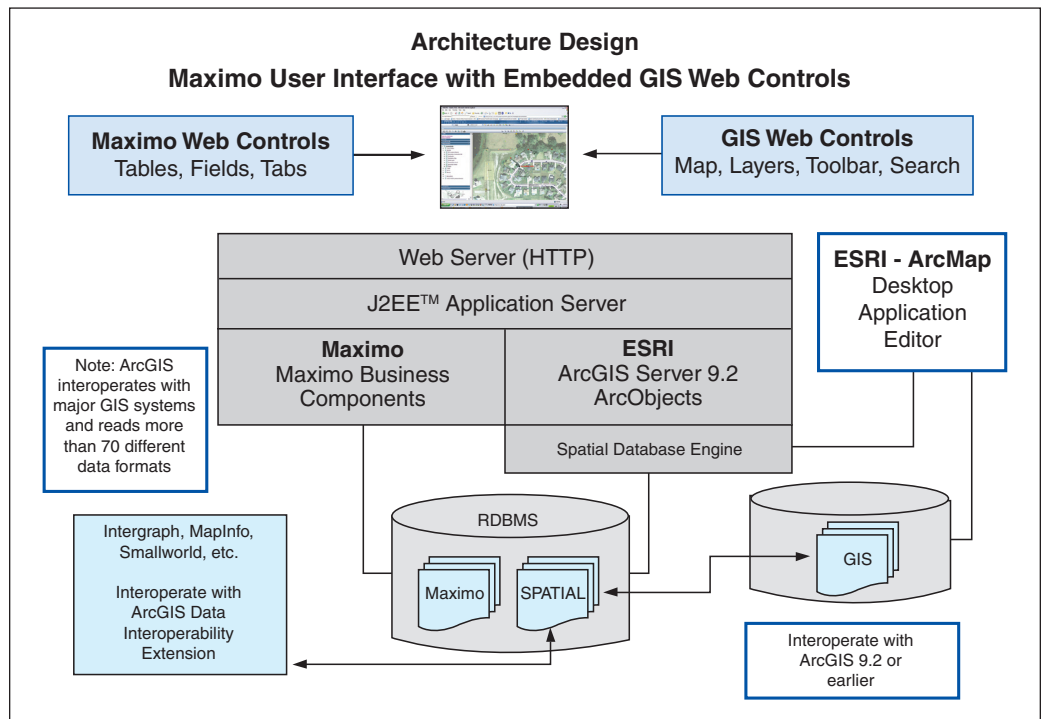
Architecture Design
Maximo User Interface with Embedded GIS Web Controls

Maximo Web Controls
Tables, Fields, Tabs

GIS Web Controls
Map, Layers, Toolbar, Search

Web Server (HTTP)

J2EE™ Application Server

Maximo
Maximo Business Components

ESRI
ArcGIS Server 9.2
ArcObjects

Spatial Database Engine

ESRI - ArcMap
Desktop Application Editor

Note: ArcGIS interoperates with major GIS systems and reads more than 70 different data formats

RDBMS

Maximo

SPATIAL

GIS

Intergraph, MapInfo, Smallworld, etc.

Interoperate with ArcGIS Data Interoperability Extension

Interoperate with ArcGIS 9.2 or earlier